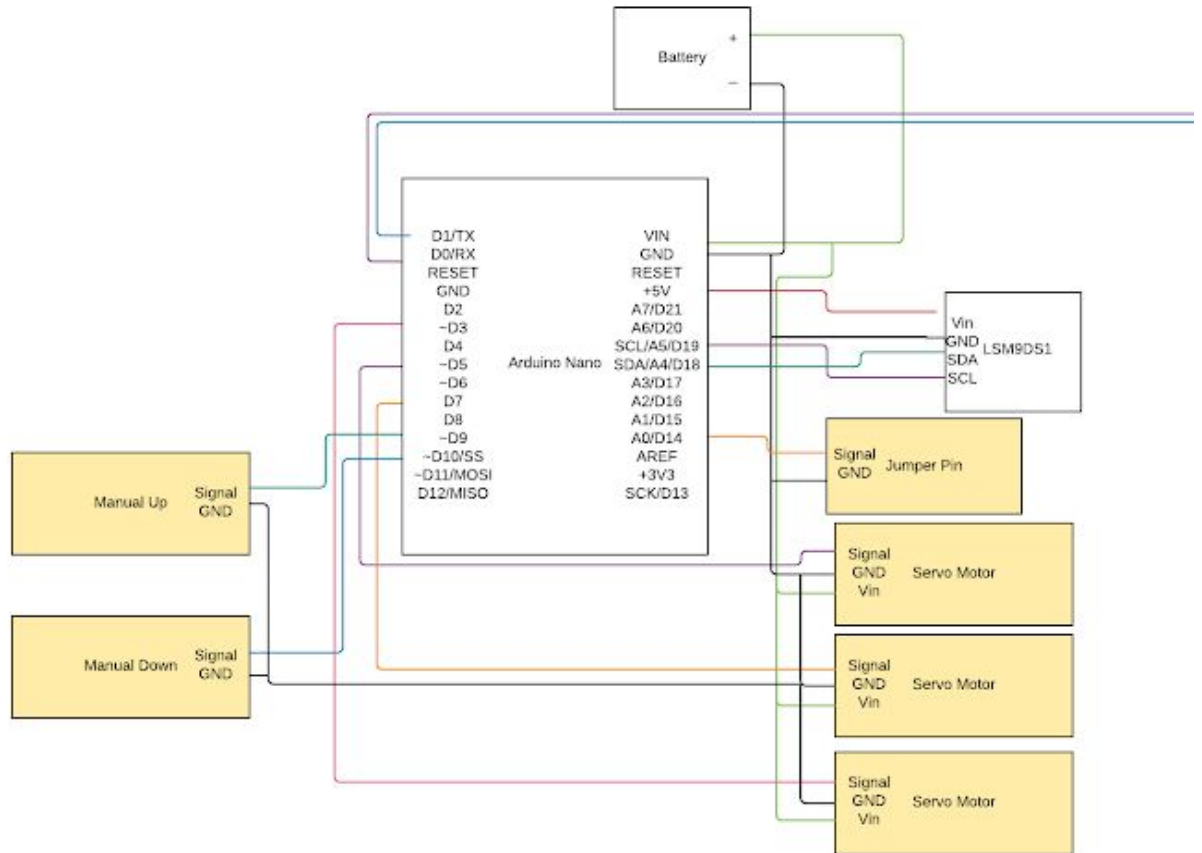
Battery
+
−

D1/TX
D0/RX
RESET
GND
D2
~D3
D4
~D5
~D6
D7
D8
~D9
~D10/SS
~D11/MOSI
D12/MISO

Arduino Nano

VIN
GND
RESET
+5V
A7/D21
A6/D20
SCL/A5/D19
SDA/A4/D18
A3/D17
A2/D16
A1/D15
A0/D14
AREF
+3V3
SCK/D13

Vin
GND
SDA
SCL
LSM9DS1

Signal
GND
Jumper Pin

Manual Up
Signal
GND

Manual Down
Signal
GND

Signal
GND
Vin
Servo Motor

Signal
GND
Vin
Servo Motor

Signal
GND
Vin
Servo Motor